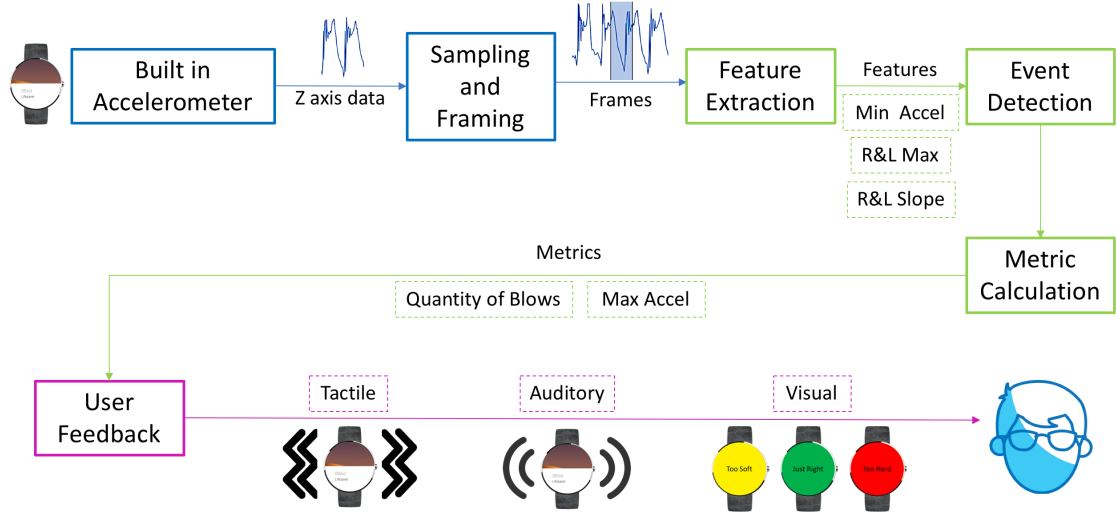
Built in Accelerometer

Z axis data

Sampling and Framing

Frames

Feature Extraction

Features

Min Accel

R&L Max

R&L Slope

Event Detection

Metric Calculation

Metrics

Quantity of Blows

Max Accel

User Feedback

Tactile

Auditory

Visual

Too Soft

Just Right

Too Hard